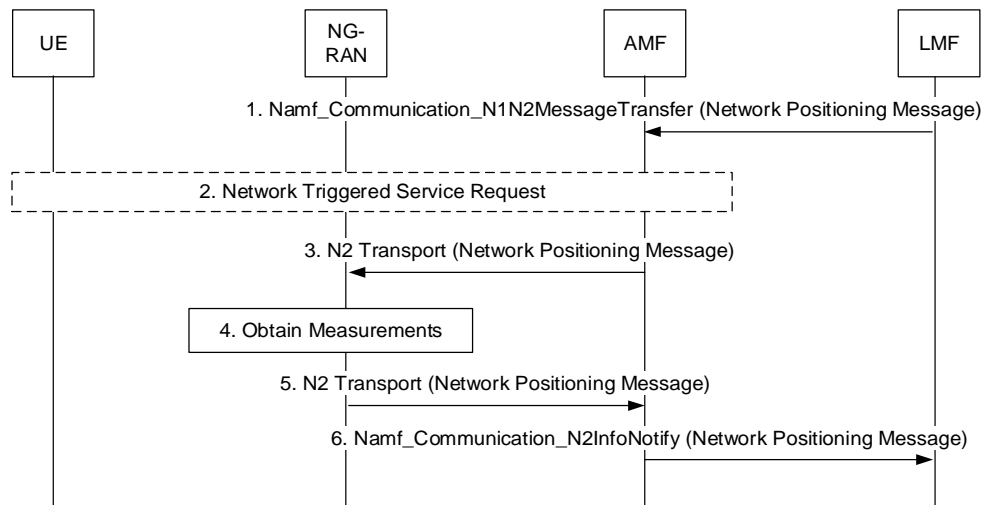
UE

NG-RAN

AMF

LMF

1. Namf_Communication_N1N2MessageTransfer (Network Positioning Message)

2. Network Triggered Service Request

3. N2 Transport (Network Positioning Message)

4. Obtain Measurements

5. N2 Transport (Network Positioning Message)

6. Namf_Communication_N2InfoNotify (Network Positioning Message)